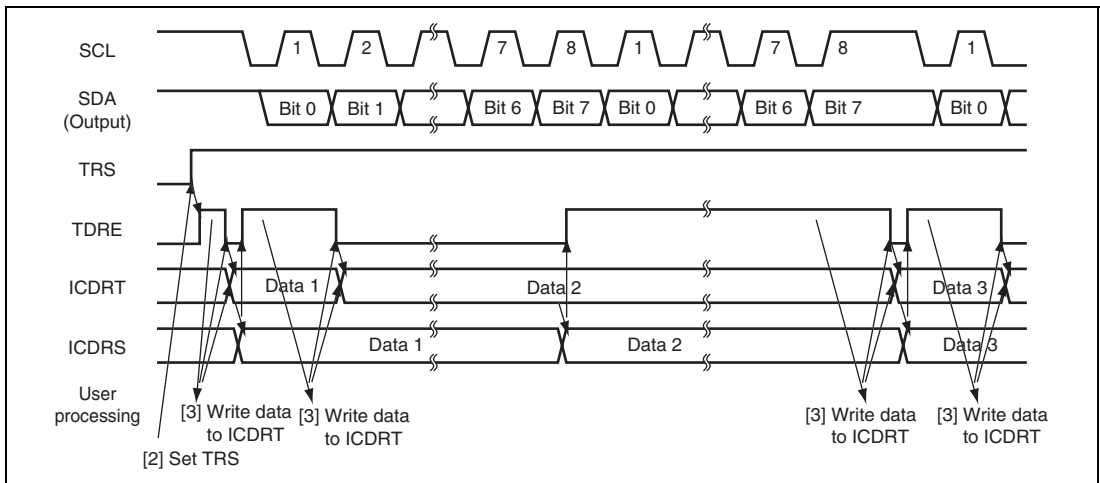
SCL
1 2 7 8 1 7 8 1

SDA (Output)
Bit 0 Bit 1 Bit 6 Bit 7 Bit 0 Bit 6 Bit 7 Bit 0

TRS

TDRE

ICDRT
Data 1 Data 2 Data 3

ICDRS
Data 1 Data 2 Data 3

User processing
[3] Write data to ICDRT
[3] Write data to ICDRT
[3] Write data to ICDRT
[3] Write data to ICDRT
[2] Set TRS